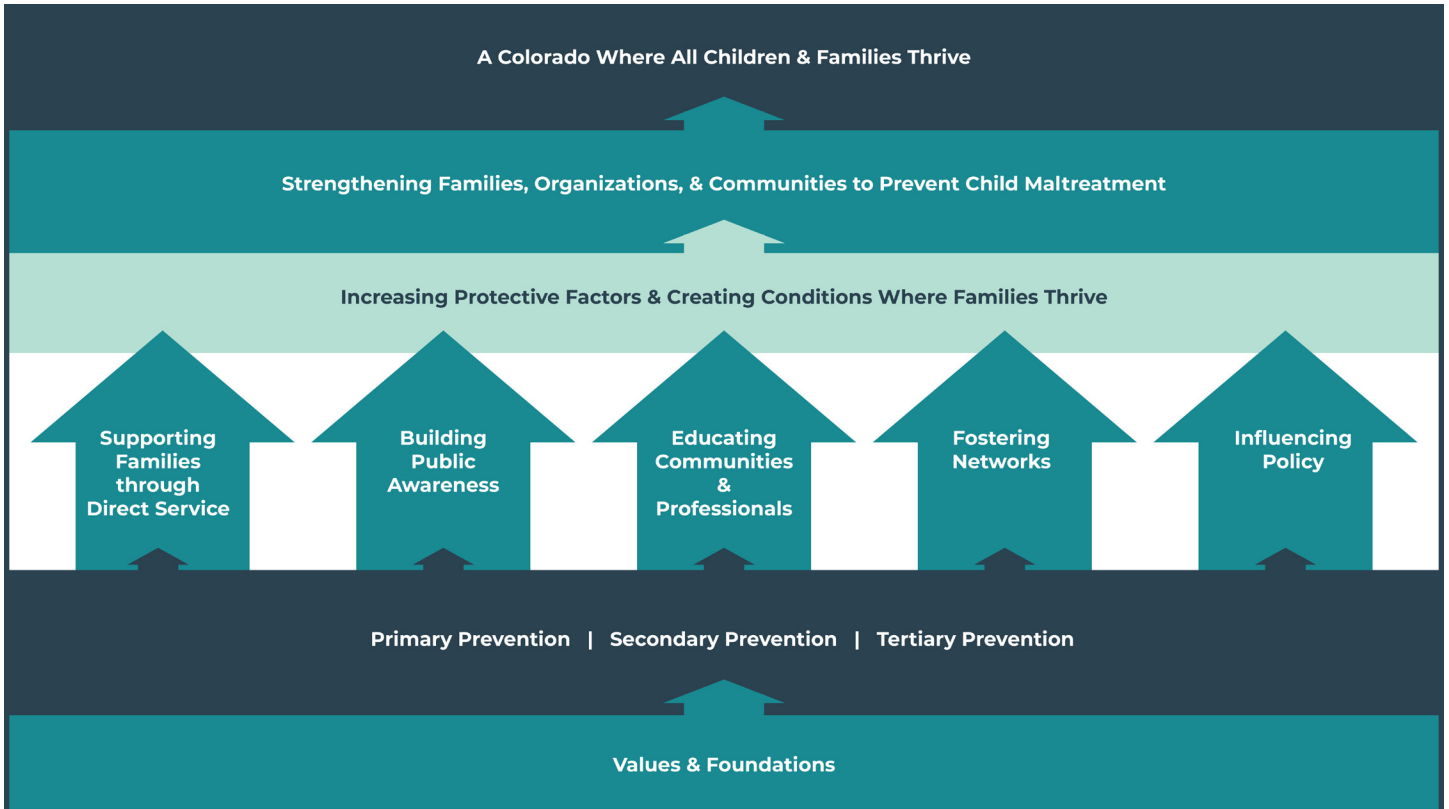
A Colorado Where All Children & Families Thrive

Strengthening Families, Organizations, & Communities to Prevent Child Maltreatment

Increasing Protective Factors & Creating Conditions Where Families Thrive

Supporting Families through Direct Service

Building Public Awareness

Educating Communities & Professionals

Fostering Networks

Influencing Policy

Primary Prevention | Secondary Prevention | Tertiary Prevention

Values & Foundations